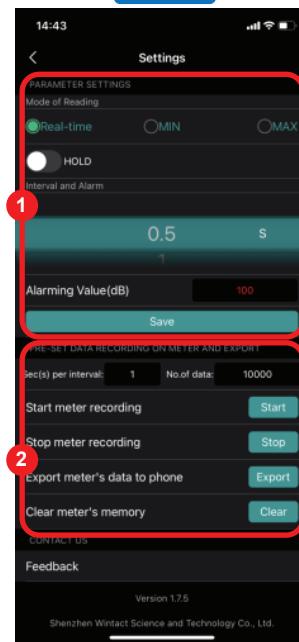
14:43

Settings

PARAMETER SETTINGS

Mode of Reading

Real-time MIN MAX

HOLD

Interval and Alarm

0.5 s

1

Alarming Value(dB) 100

Save

1

PRE-SET DATA RECORDING ON METER AND EXPORT

Sec(s) per interval: 1 No.of data: 10000

Start meter recording Start

Stop meter recording Stop

Export meter's data to phone Export

Clear meter's memory Clear

2

CONTACT US

Feedback

Version 1.7.5

Shenzhen Wintact Science and Technology Co., Ltd.